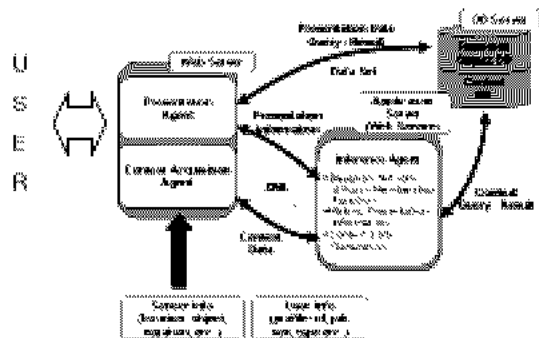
U
S
E
R

Web Server

Presentation Agent

Context Acquisition Agent

Presentation Data Query / Result

Data Set

Presentation Information

DB Server

Application Server (Web Services)

Inference Agent

XML

Context Data

Context Query / Result

Context Info (location, object, equipment, etc.)

User Info (profile, job, age, experience, etc.)